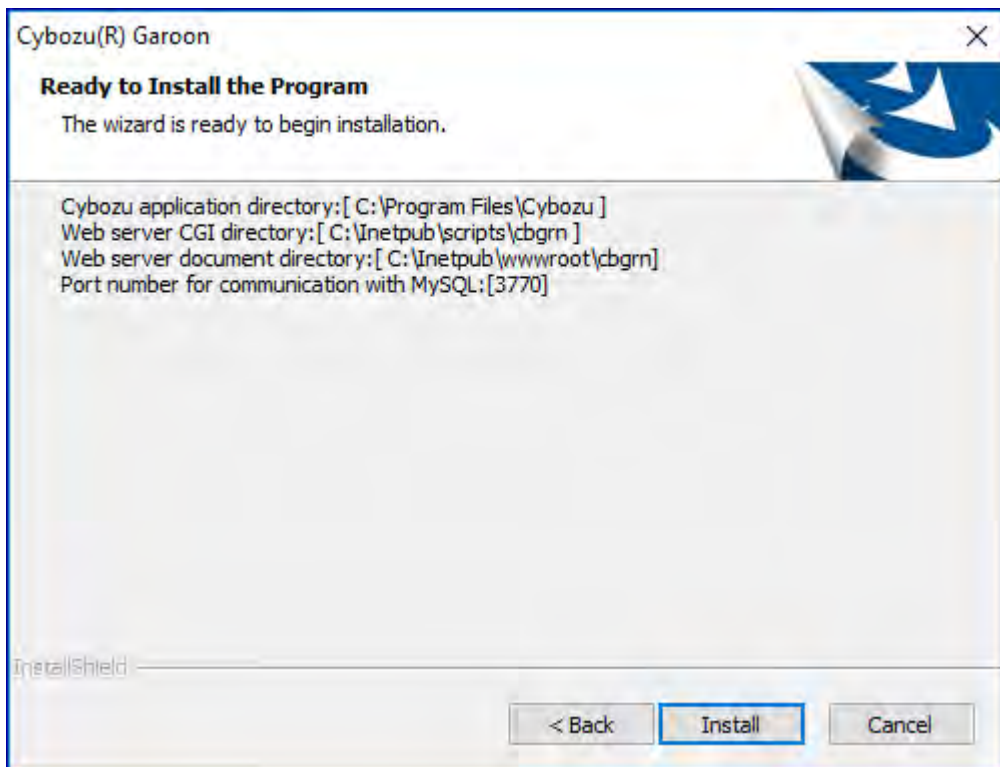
Cybozu(R) Garoon

×

Ready to Install the Program

The wizard is ready to begin installation.

Cybozu application directory:[ C:\Program Files\Cybozu ]
Web server CGI directory:[ C:\Inetpub\scripts\cbgrn ]
Web server document directory:[ C:\Inetpub\wwwroot\cbgrn]
Port number for communication with MySQL:[3770]

InstallShield

< Back

Install

Cancel